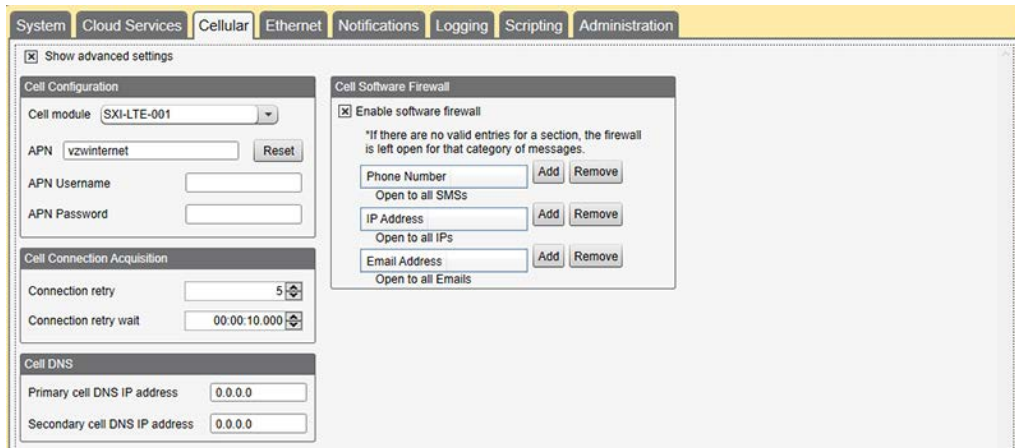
System Cloud Services Cellular Ethernet Notifications Logging Scripting Administration

☒ Show advanced settings

Cell Configuration

Cell module SXI-LTE-001

APN vzwinternet Reset

APN Username

APN Password

Cell Connection Acquisition

Connection retry 5

Connection retry wait 00:00:10.000

Cell DNS

Primary cell DNS IP address 0.0.0.0

Secondary cell DNS IP address 0.0.0.0

Cell Software Firewall

☒ Enable software firewall

*If there are no valid entries for a section, the firewall is left open for that category of messages.

Phone Number Add Remove

Open to all SMSs

IP Address Add Remove

Open to all IPs

Email Address Add Remove

Open to all Emails